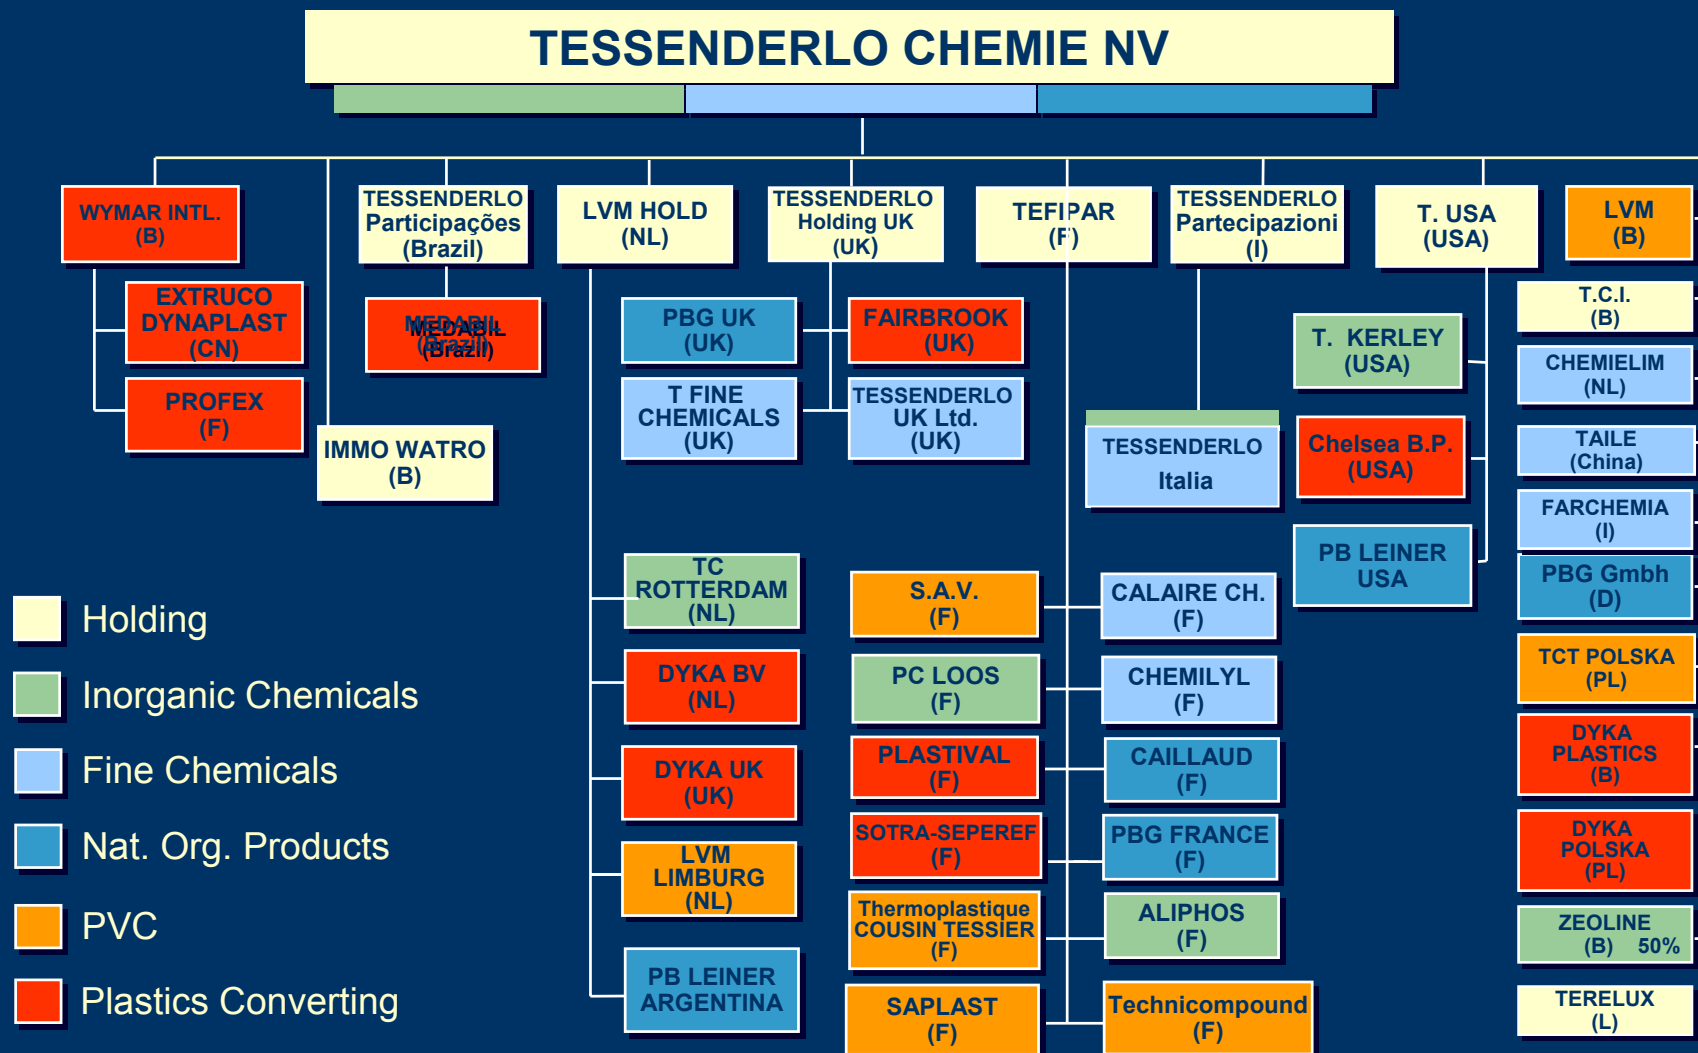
TESSENDERLO CHEMIE NV

WYMAR INTL. (B)

EXTRUCO DYNAPLAST (CN)

PROFEX (F)

TESSENDERLO Participações (Brazil)

MEDABIL (Brazil)

IMMO WATRO (B)

LVM HOLD (NL)

PBG UK (UK)

T FINE CHEMICALS (UK)

TESSENDERLO Holding UK (UK)

FAIRBROOK (UK)

TESSENDERLO UK Ltd. (UK)

TEFIPAR (F)

TESSENDERLO Partecipazioni (I)

TESSENDERLO Italia

T. USA (USA)

T. KERLEY (USA)

Chelsea B.P. (USA)

PB LEINER USA

LVM (B)

T.C.I. (B)

CHEMIELIM (NL)

TAILE (China)

FARCHEMIA (I)

PBG Gmbh (D)

TCT POLSKA (PL)

DYKA PLASTICS (B)

DYKA POLSKA (PL)

ZEOLINE (B) 50%

TERELUX (L)

TC ROTTERDAM (NL)

DYKA BV (NL)

DYKA UK (UK)

LVM LIMBURG (NL)

PB LEINER ARGENTINA

S.A.V. (F)

PC LOOS (F)

PLASTIVAL (F)

SOTRA-SEPEREF (F)

Thermoplastique COUSIN TESSIER (F)

SAPLAST (F)

CALAIRE CH. (F)

CHEMILYL (F)

CAILLAUD (F)

PBG FRANCE (F)

ALIPHOS (F)

Technicompound (F)

Holding

Inorganic Chemicals

Fine Chemicals

Nat. Org. Products

PVC

Plastics Converting